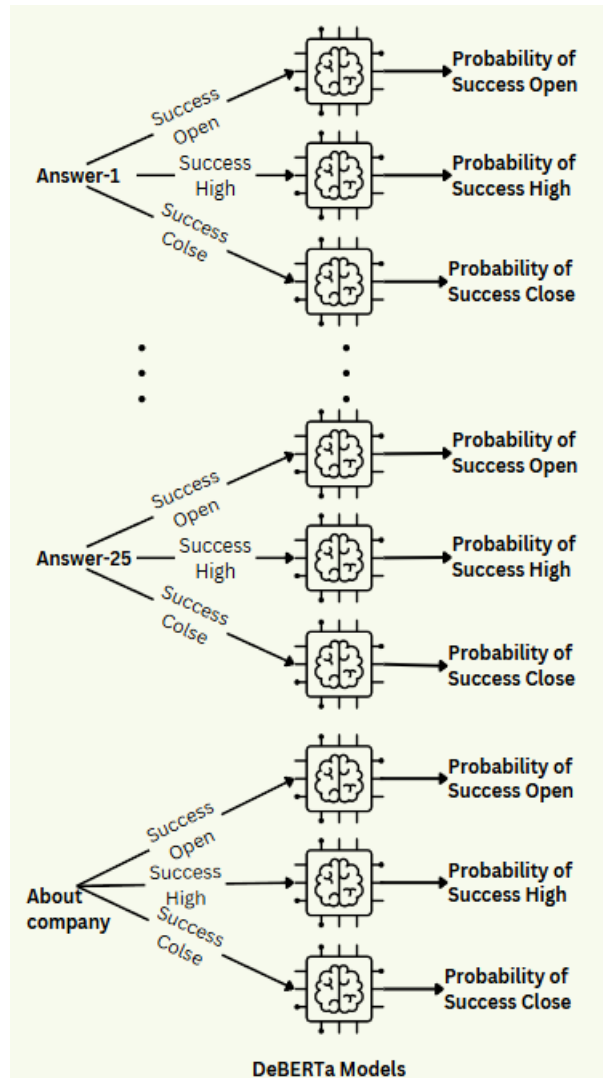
Answer-1

Success Open

Success High

Success Colse

Probability of Success Open

Probability of Success High

Probability of Success Close

Answer-25

Success Open

Success High

Success Colse

Probability of Success Open

Probability of Success High

Probability of Success Close

About company

Success Open

Success High

Success Colse

Probability of Success Open

Probability of Success High

Probability of Success Close

DeBERTa Models